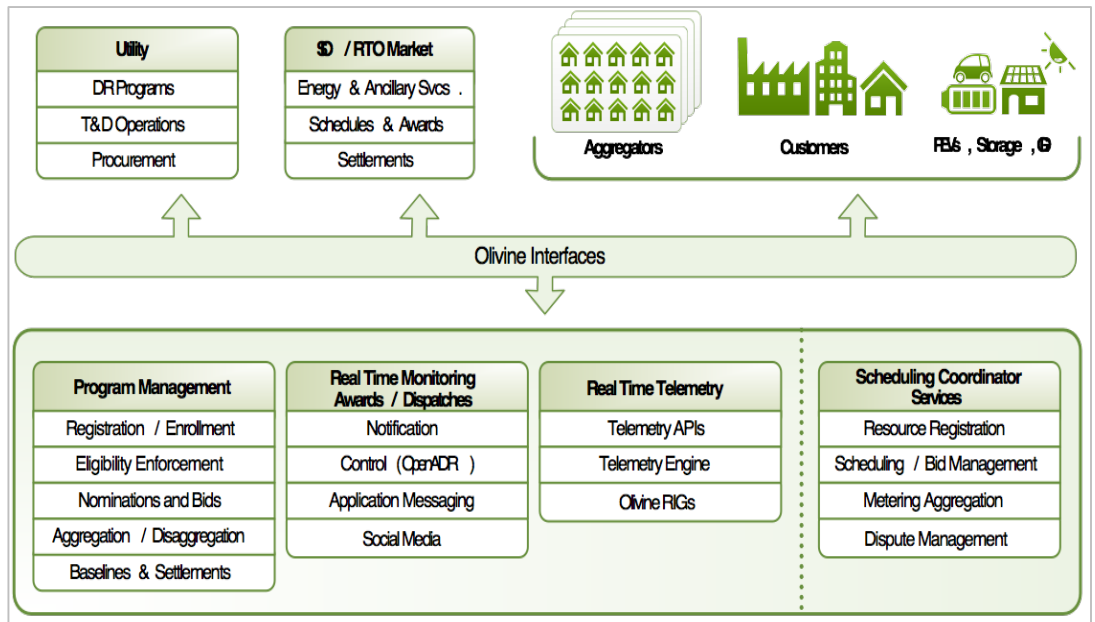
Utility
DR Programs
T&D Operations
Procurement

ISO / RTO Market
Energy & Ancillary Svcs .
Schedules & Awards
Settlements

Aggregators

Customers

PEVs , Storage , G

Olivine Interfaces

Program Management
Registration / Enrollment
Eligibility Enforcement
Nominations and Bids
Aggregation / Disaggregation
Baselines & Settlements

Real Time Monitoring Awards / Dispatches
Notification
Control (OpenADR )
Application Messaging
Social Media

Real Time Telemetry
Telemetry APIs
Telemetry Engine
Olivine RIGs

Scheduling Coordinator Services
Resource Registration
Scheduling / Bid Management
Metering Aggregation
Dispute Management